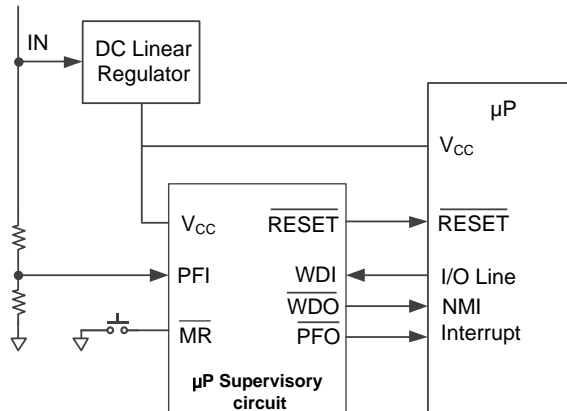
IN

DC Linear Regulator

μP

$V_{CC}$

$V_{CC}$

$\overline{RESET}$

$\overline{RESET}$

PFI

WDI

I/O Line

$\overline{WDO}$

NMI

$\overline{MR}$

$\overline{PFO}$

Interrupt

μP Supervisory circuit